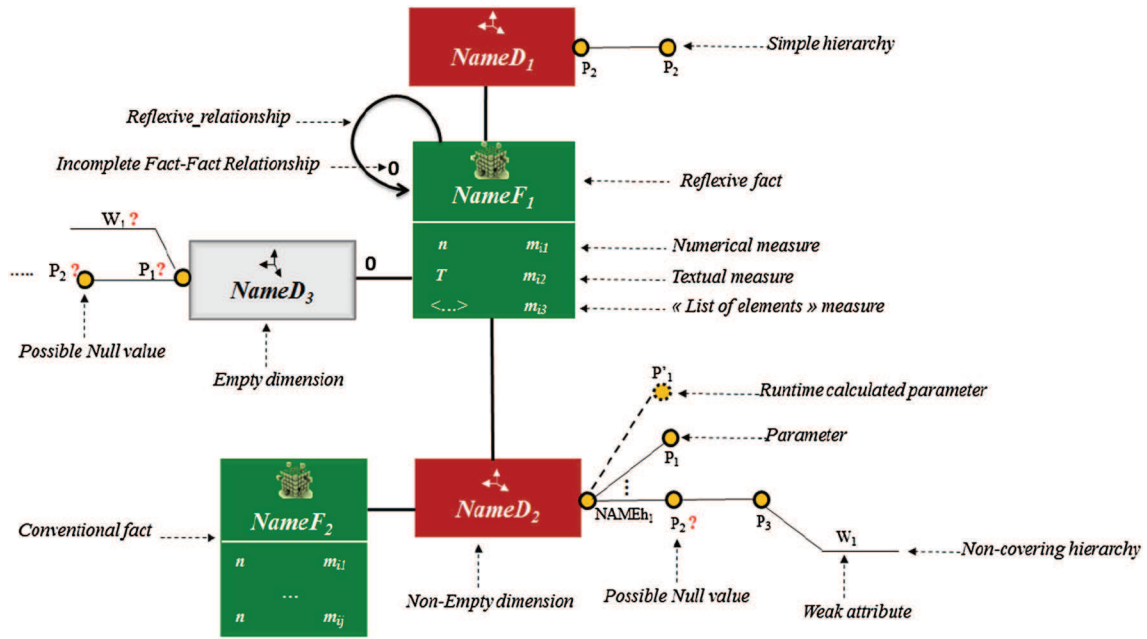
$NameD_1$

$P_2$ $P_2$ Simple hierarchy

Reflexive_relationship

Incomplete Fact-Fact Relationship 0

$NameF_1$

Reflexive fact

$W_1$ ?

..... $P_2$ ? $P_1$ ?

$NameD_3$

0

| | |
|---|---|
| n | $m_{i1}$ |
| T | $m_{i2}$ |
| <...> | $m_{i3}$ |

Numerical measure

Textual measure

« List of elements » measure

Possible Null value

Empty dimension

P'$_1$ Runtime calculated parameter

Parameter

$P_1$

$NameF_2$

$NameD_2$

NAMEh$_1$ $P_2$ ? $P_3$

$W_1$

Conventional fact

| | |
|---|---|
| n | $m_{i1}$ |
| ... | |
| n | $m_{ij}$ |

Non-covering hierarchy

Non-Empty dimension

Possible Null value

Weak attribute